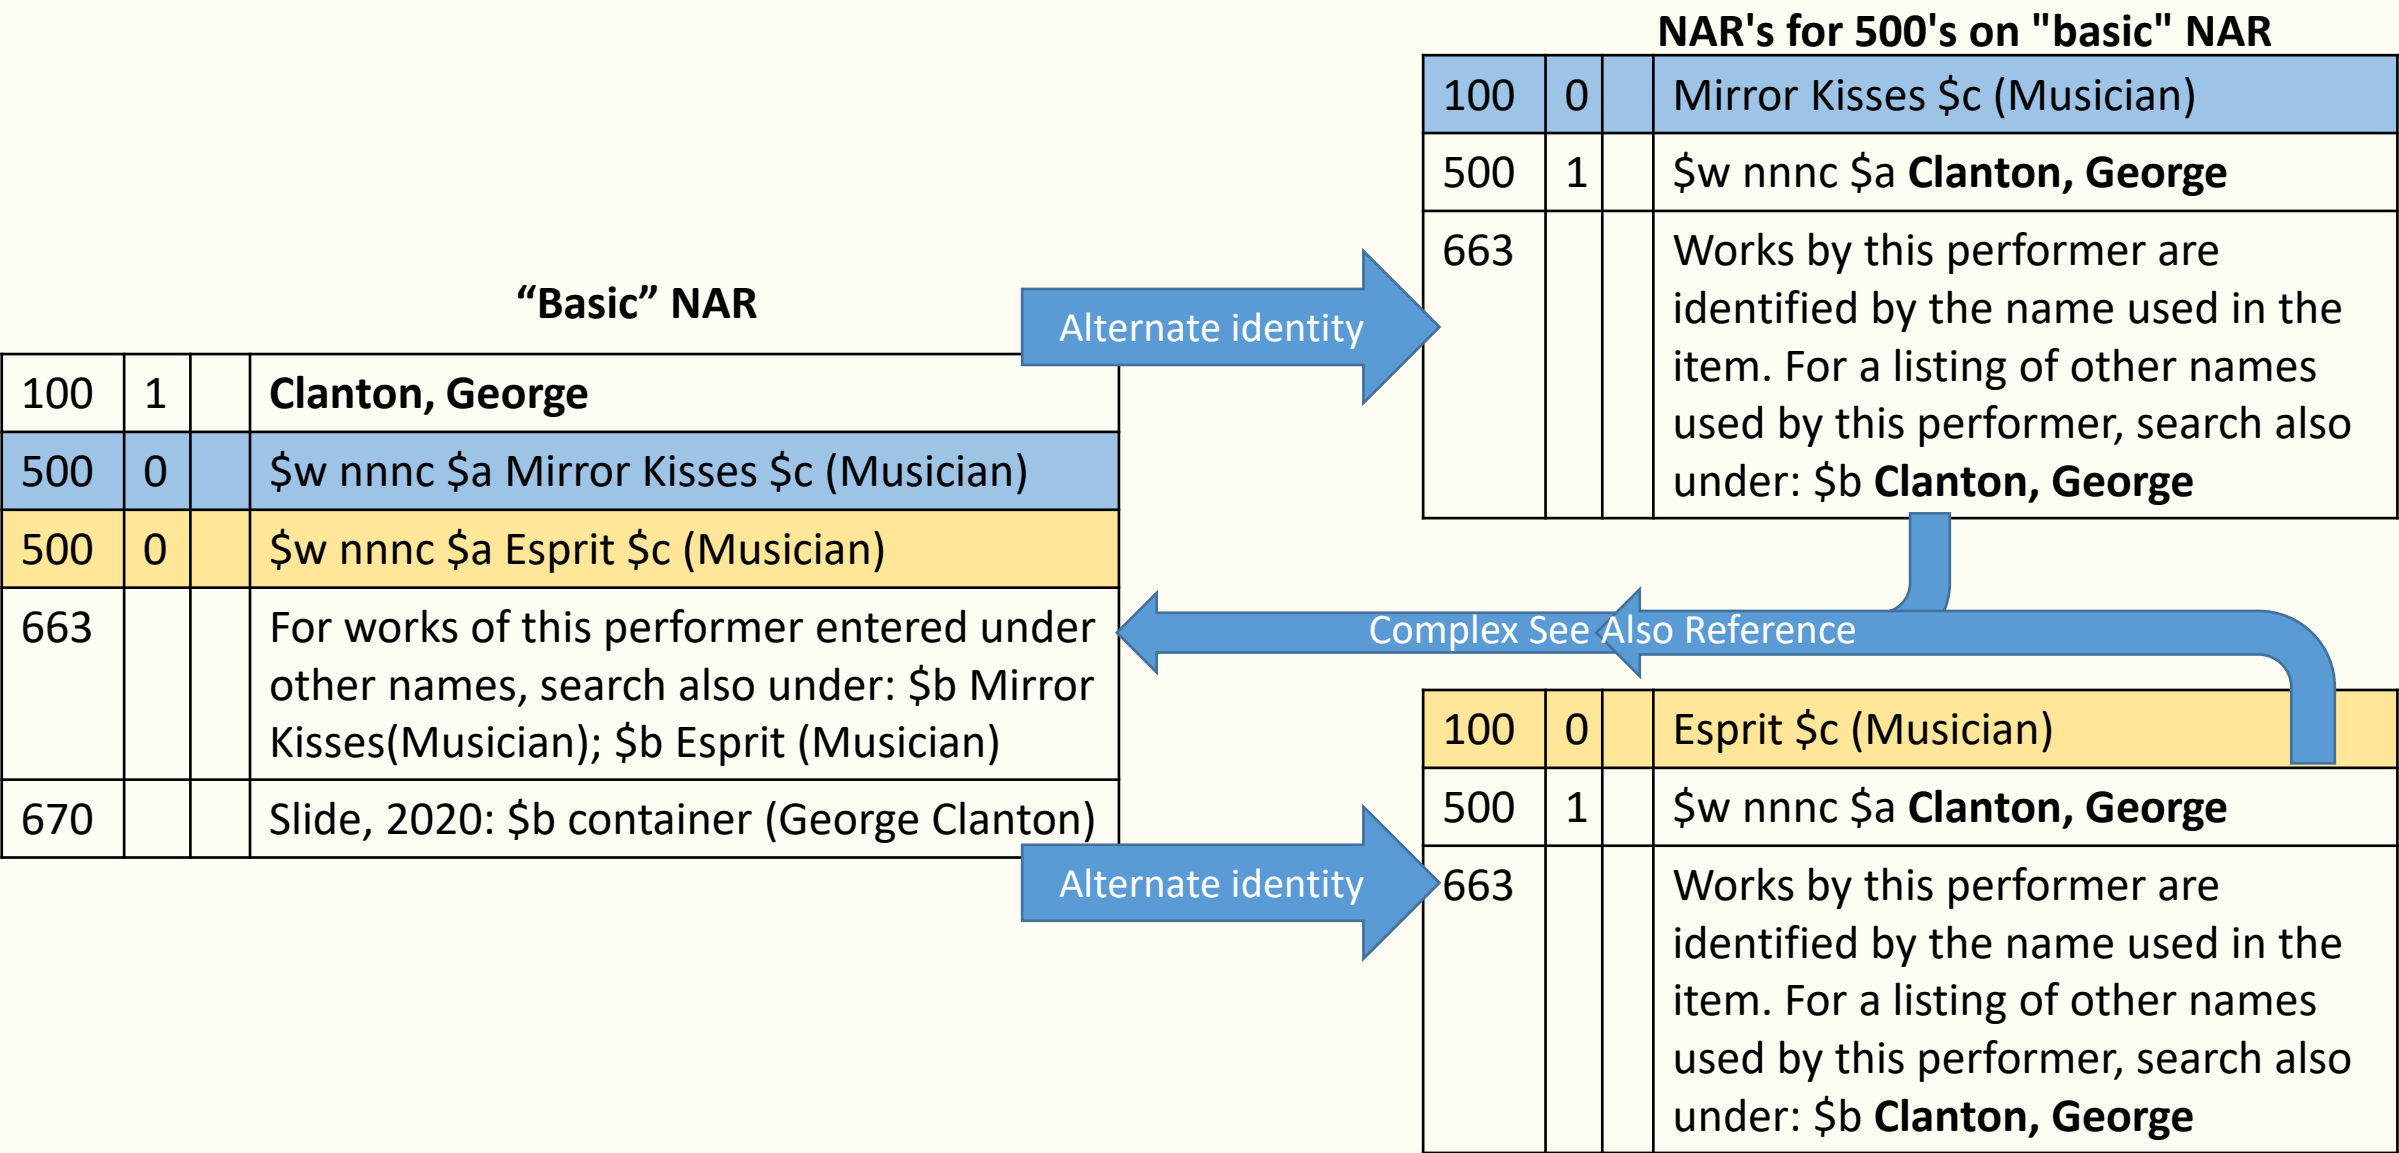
NAR's for 500's on "basic" NAR

| 100 | 0 | | Mirror Kisses $c (Musician) |
|---|---|---|---|
| 500 | 1 | | $w nnnc $a Clanton, George |
| 663 | | | Works by this performer are identified by the name used in the item. For a listing of other names used by this performer, search also under: $b Clanton, George |

"Basic" NAR

| 100 | 1 | | Clanton, George |
|---|---|---|---|
| 500 | 0 | | $w nnnc $a Mirror Kisses $c (Musician) |
| 500 | 0 | | $w nnnc $a Esprit $c (Musician) |
| 663 | | | For works of this performer entered under other names, search also under: $b Mirror Kisses(Musician); $b Esprit (Musician) |
| 670 | | | Slide, 2020: $b container (George Clanton) |

Alternate identity

Complex See Also Reference

Alternate identity

| 100 | 0 | | Esprit $c (Musician) |
|---|---|---|---|
| 500 | 1 | | $w nnnc $a Clanton, George |
| 663 | | | Works by this performer are identified by the name used in the item. For a listing of other names used by this performer, search also under: $b Clanton, George |